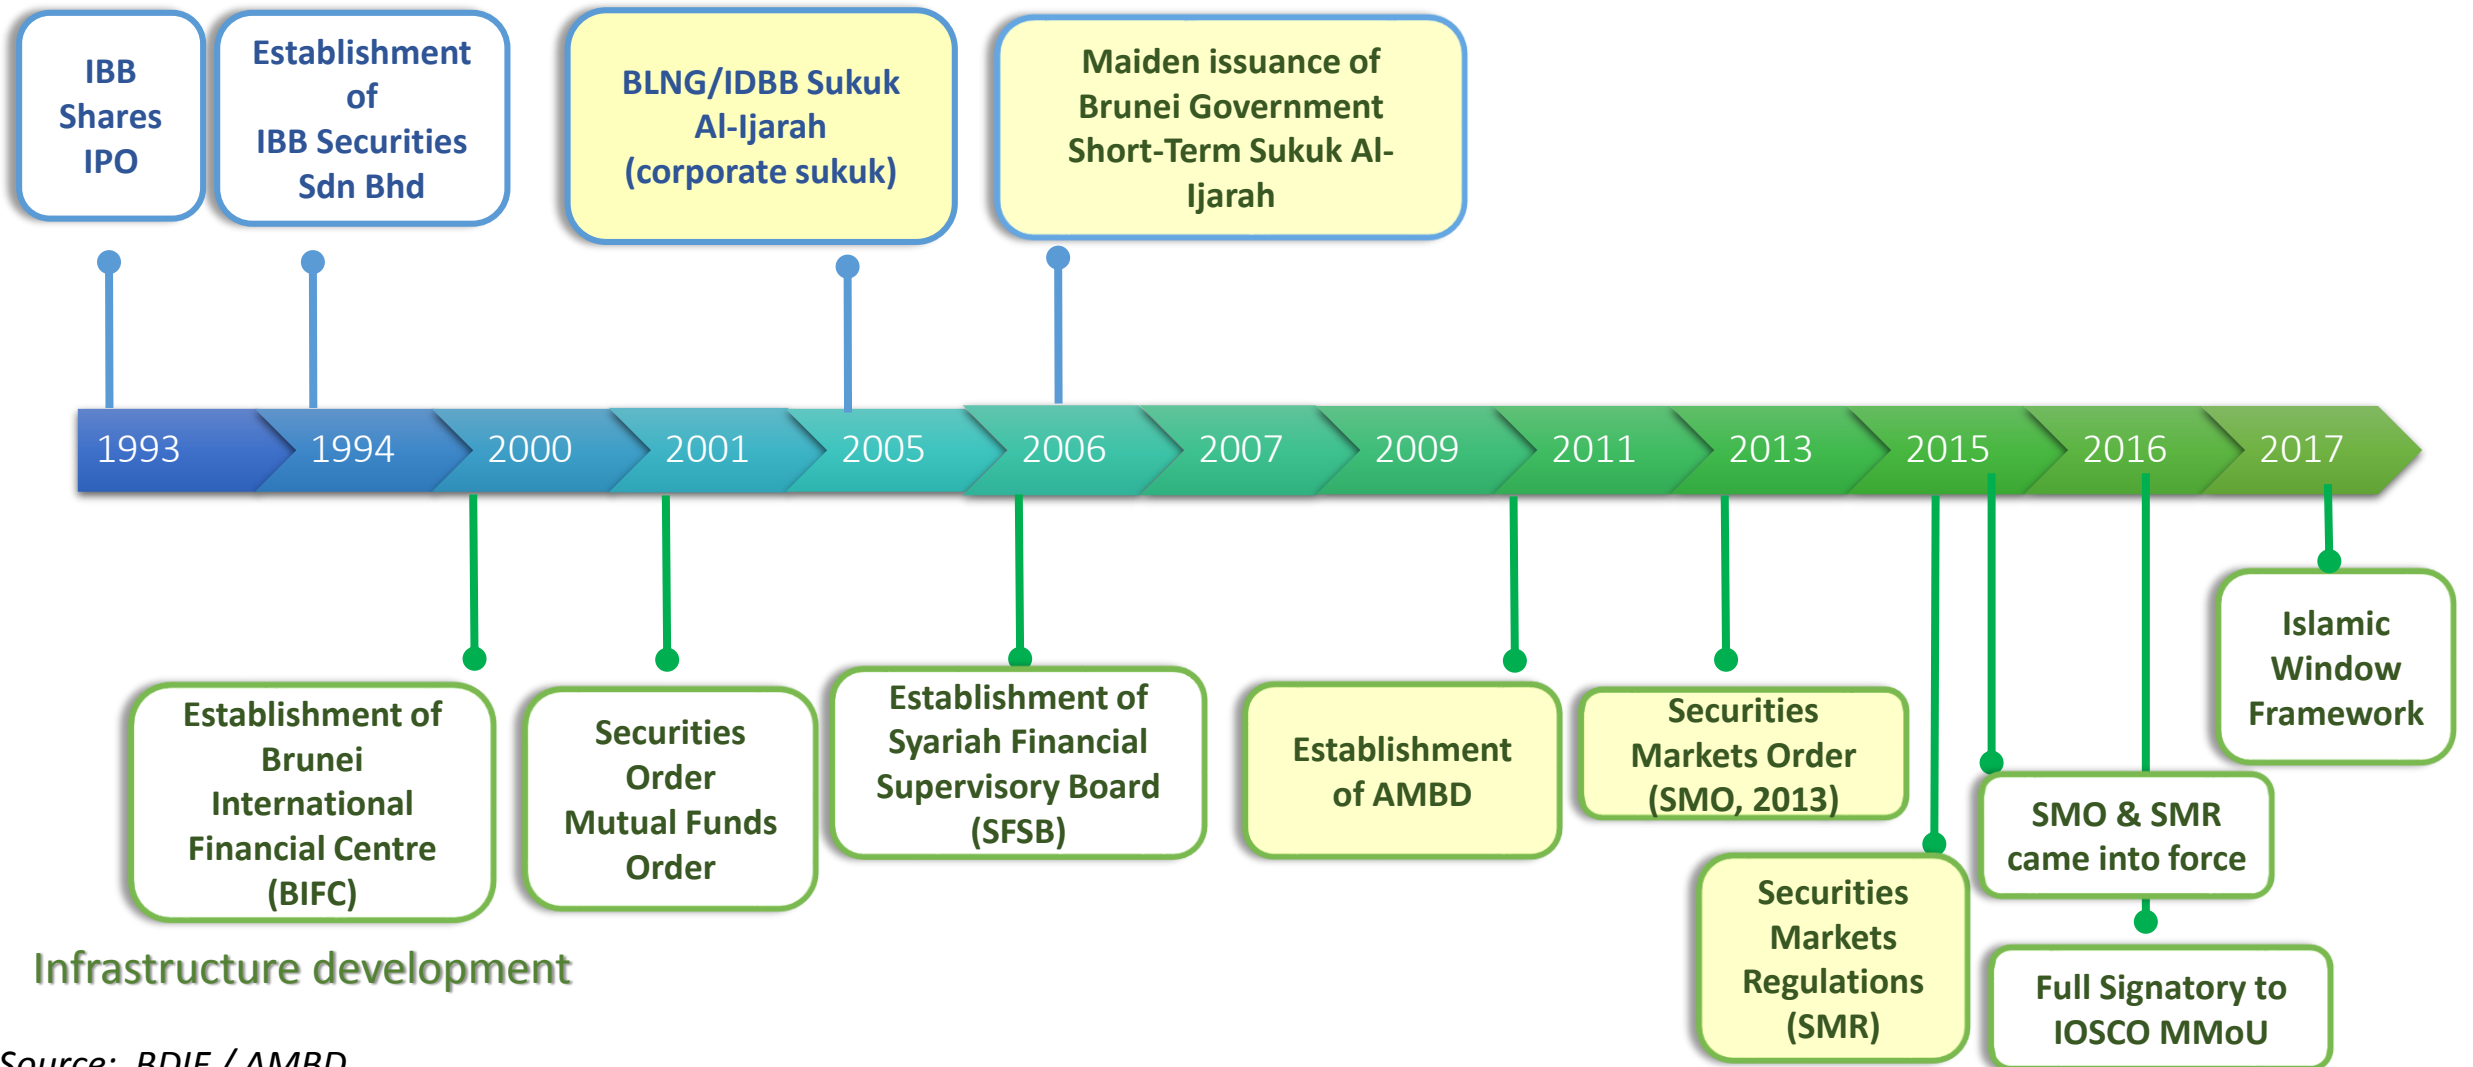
IBB Shares IPO

Establishment of IBB Securities Sdn Bhd

BLNG/IDBB Sukuk Al-Ijarah (corporate sukuk)

Maiden issuance of Brunei Government Short-Term Sukuk Al-Ijarah

1993 1994 2000 2001 2005 2006 2007 2009 2011 2013 2015 2016 2017

Establishment of Brunei International Financial Centre (BIFC)

Securities Order Mutual Funds Order

Establishment of Syariah Financial Supervisory Board (SFSB)

Establishment of AMBD

Securities Markets Order (SMO, 2013)

Securities Markets Regulations (SMR)

SMO & SMR came into force

Full Signatory to IOSCO MMoU

Islamic Window Framework

Infrastructure development

Source: BDIE / AMBD